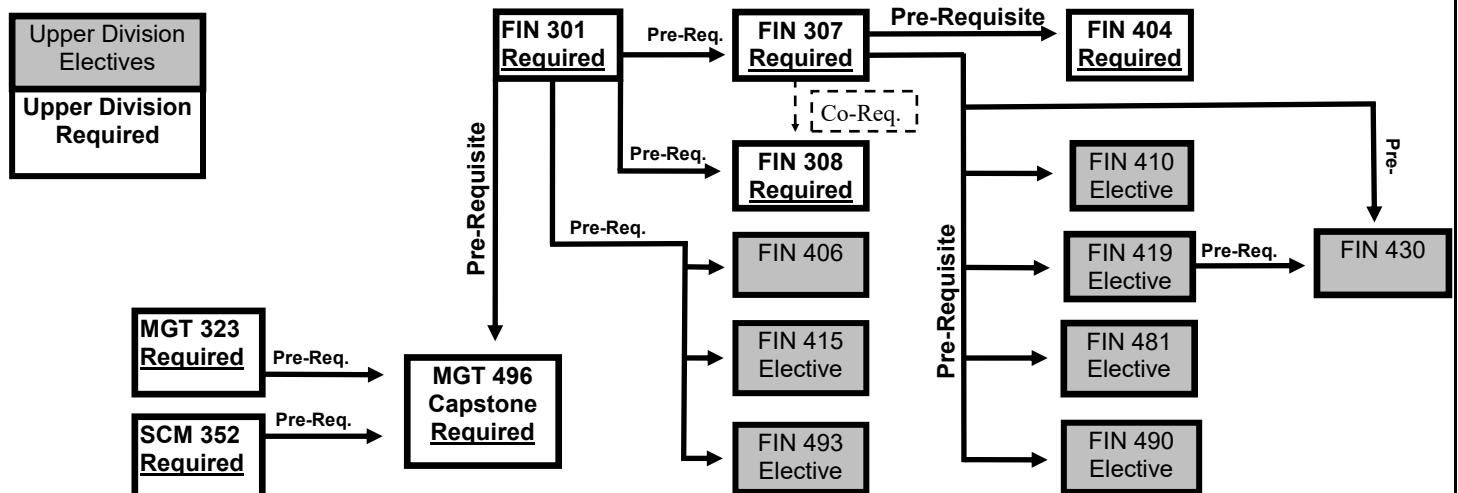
Upper Division Electives

Upper Division Required

FIN 301 Required

Pre-Req.

FIN 307 Required

Pre-Requisite

FIN 404 Required

Co-Req.

Pre-Requisite

Pre-Req.

FIN 308 Required

FIN 410 Elective

Pre-

Pre-Req.

FIN 406

Pre-Requisite

FIN 419 Elective

Pre-Req.

FIN 430

MGT 323 Required

Pre-Req.

MGT 496 Capstone Required

FIN 415 Elective

FIN 481 Elective

SCM 352 Required

Pre-Req.

FIN 493 Elective

FIN 490 Elective